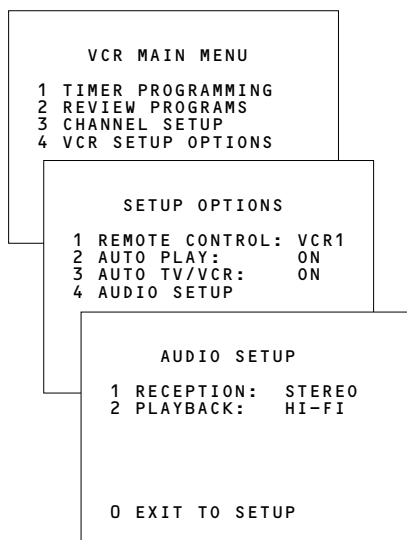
VCR MAIN MENU

1 TIMER PROGRAMMING
2 REVIEW PROGRAMS
3 CHANNEL SETUP
4 VCR SETUP OPTIONS

SETUP OPTIONS

1 REMOTE CONTROL: VCR1
2 AUTO PLAY: ON
3 AUTO TV/VCR: ON
4 AUDIO SETUP

AUDIO SETUP

1 RECEPTION: STEREO
2 PLAYBACK: HI-FI

0 EXIT TO SETUP